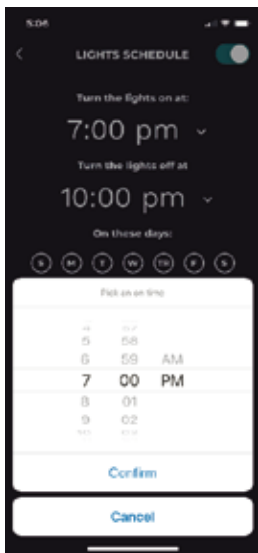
5:06

<

LIGHTS SCHEDULE

Turn the lights on at:

7:00 pm ˅

Turn the lights off at

10:00 pm ˅

On these days:

S M T W TH F S

Pick an on time

4 57
5 58
6 59 AM
7 00 PM
8 01
9 02
10 03

Confirm

Cancel